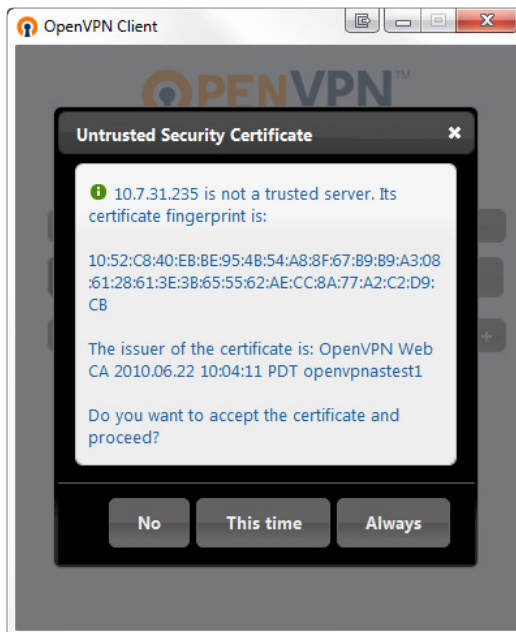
OpenVPN Client

OPENVPN™

Untrusted Security Certificate

10.7.31.235 is not a trusted server. Its certificate fingerprint is:

10:52:C8:40:EB:BE:95:4B:54:A8:8F:67:B9:B9:A3:08:61:28:61:3E:3B:65:55:62:AE:CC:8A:77:A2:C2:D9:CB

The issuer of the certificate is: OpenVPN Web CA 2010.06.22 10:04:11 PDT openvpnastest1

Do you want to accept the certificate and proceed?

No This time Always